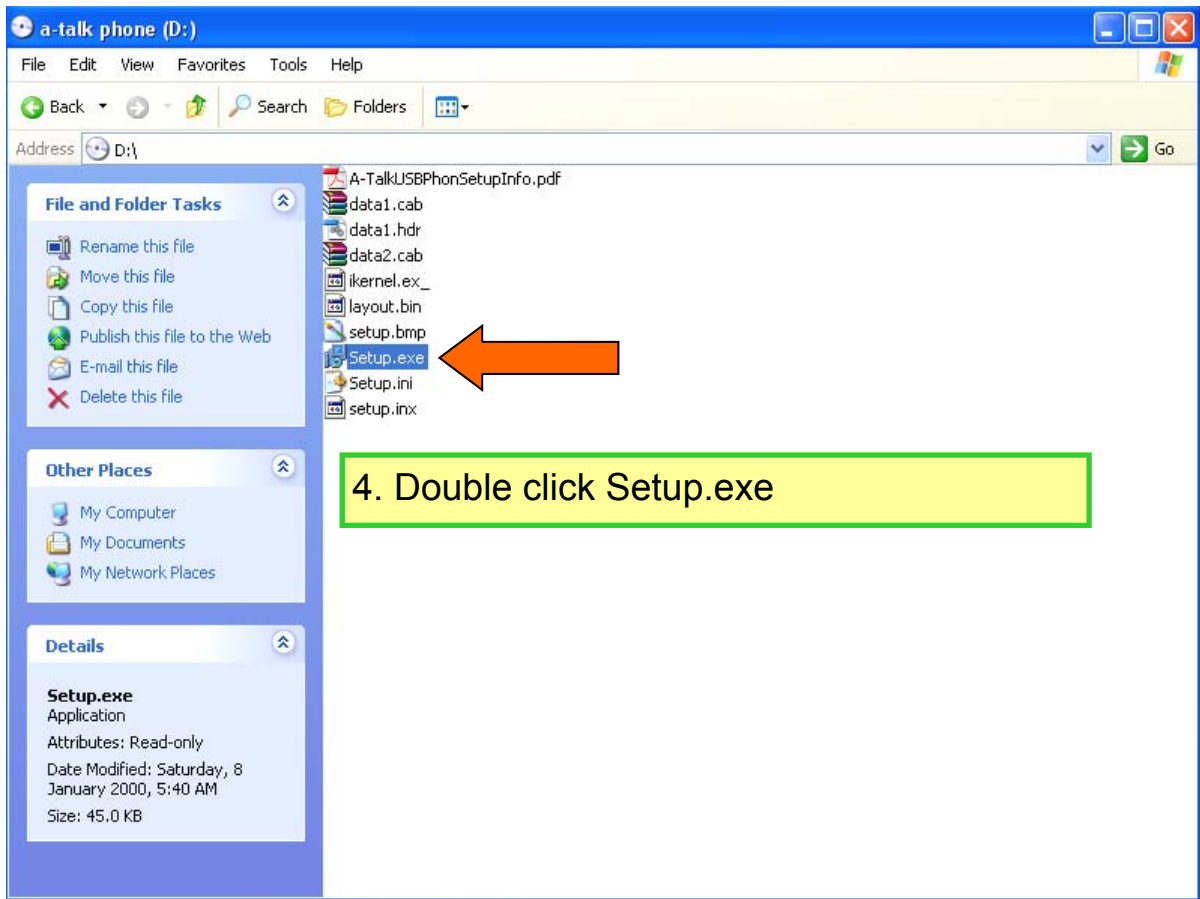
a-talk phone (D:)

File Edit View Favorites Tools Help

Back Search Folders

Address D:\

Go

File and Folder Tasks

Rename this file
Move this file
Copy this file
Publish this file to the Web
E-mail this file
Delete this file

Other Places

My Computer
My Documents
My Network Places

Details

Setup.exe
Application

Attributes: Read-only

Date Modified: Saturday, 8 January 2000, 5:40 AM

Size: 45.0 KB

A-TalkUSBPhonSetupInfo.pdf
data1.cab
data1.hdr
data2.cab
ikernel.ex_
layout.bin
setup.bmp
Setup.exe
Setup.ini
setup.inx

4. Double click Setup.exe